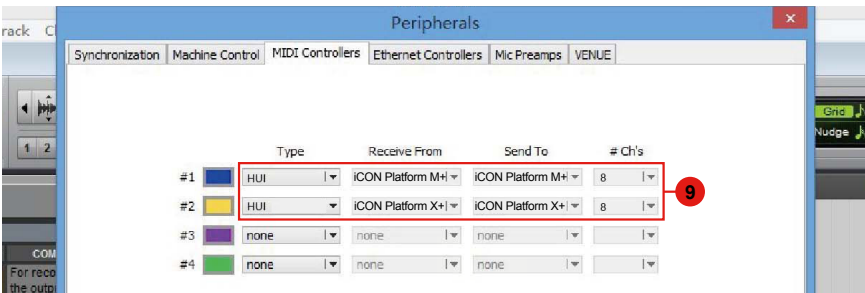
rack Cl

Peripherals

Synchronization | Machine Control | MIDI Controllers | Ethernet Controllers | Mic Preamps | VENUE

| | Type | Receive From | Send To | # Ch's |
|---|---|---|---|---|
| #1 | HUI | iCON Platform M+ | iCON Platform M+ | 8 |
| #2 | HUI | iCON Platform X+ | iCON Platform X+ | 8 |
| #3 | none | none | none | |
| #4 | none | none | none | |

9

Grid
Nudge

1 2

COM
For reco
the outp